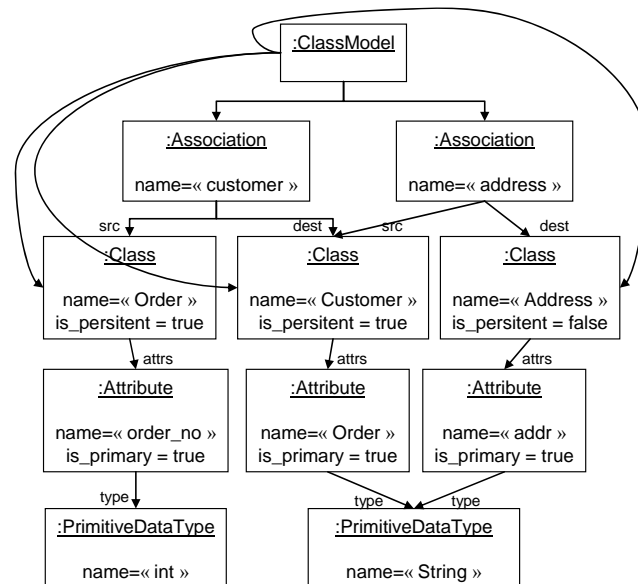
:ClassModel

:Association

name=« customer »

:Association

name=« address »

src

dest

src

dest

:Class

name=« Order »
is_persitent = true

:Class

name=« Customer »
is_persitent = true

:Class

name=« Address »
is_persitent = false

attrs

attrs

attrs

:Attribute

name=« order_no »
is_primary = true

:Attribute

name=« Order »
is_primary = true

:Attribute

name=« addr »
is_primary = true

type

type

type

:PrimitiveDataType

name=« int »

:PrimitiveDataType

name=« String »